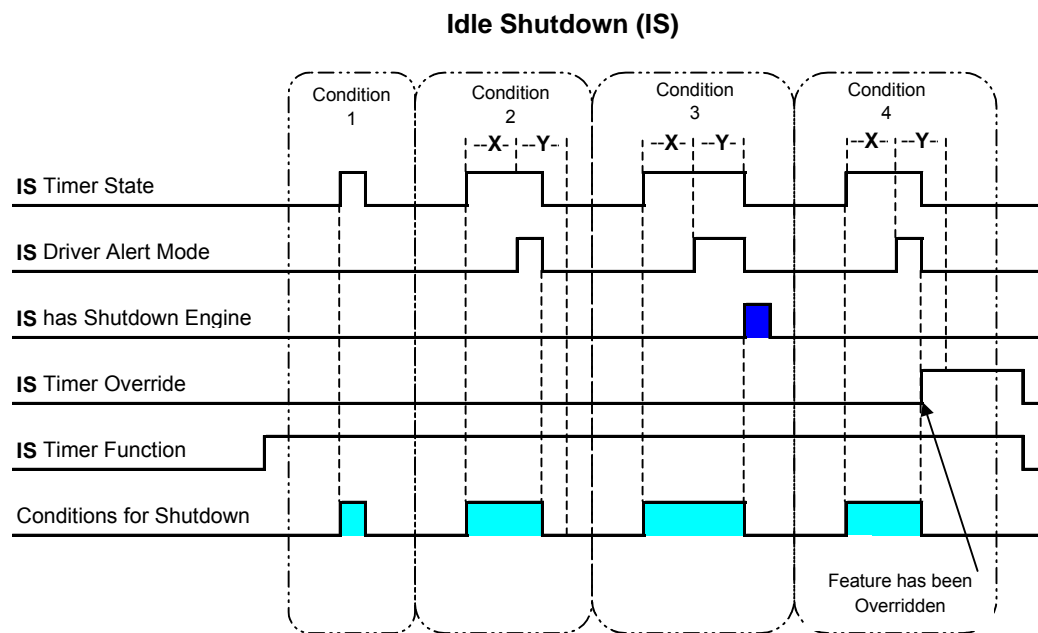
Idle Shutdown (IS)

Condition 1

Condition 2

--X- --Y-

Condition 3

--X- --Y-

Condition 4

--X- --Y-

IS Timer State

IS Driver Alert Mode

IS has Shutdown Engine

IS Timer Override

IS Timer Function

Conditions for Shutdown

Feature has been Overridden